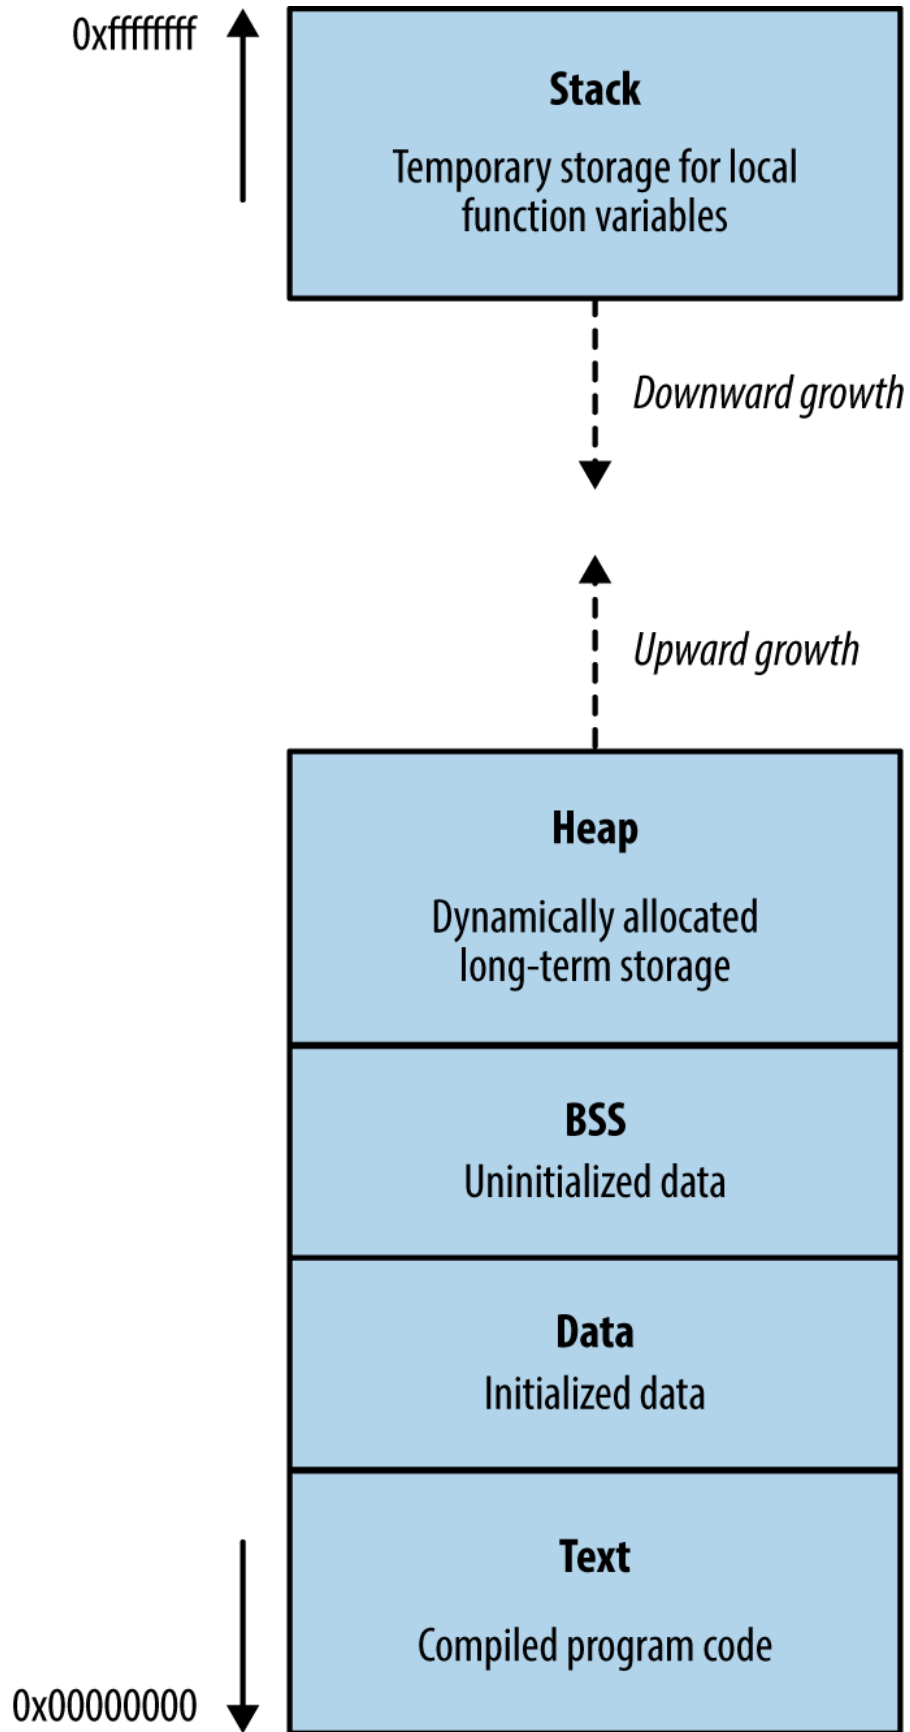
0xffffffff

Stack

Temporary storage for local function variables

Downward growth

Upward growth

Heap

Dynamically allocated long-term storage

BSS

Uninitialized data

Data

Initialized data

Text

Compiled program code

0x00000000